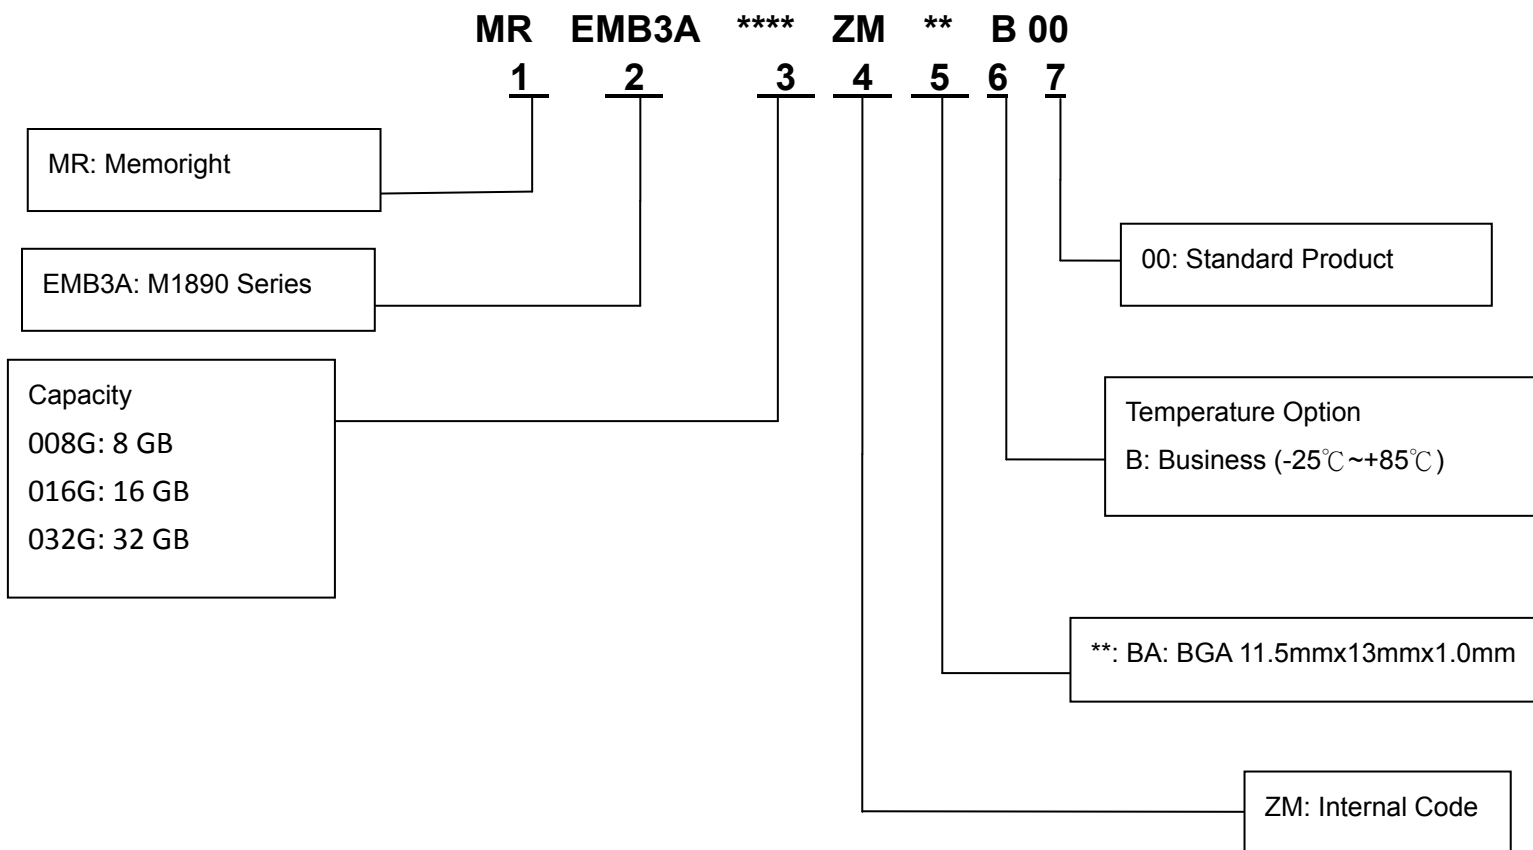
MR EMB3A **** ZM ** B 00

1 2 3 4 5 6 7

MR: Memoright

EMB3A: M1890 Series

Capacity
008G: 8 GB
016G: 16 GB
032G: 32 GB

00: Standard Product

Temperature Option
B: Business (-25℃~+85℃)

**: BA: BGA 11.5mmx13mmx1.0mm

ZM: Internal Code